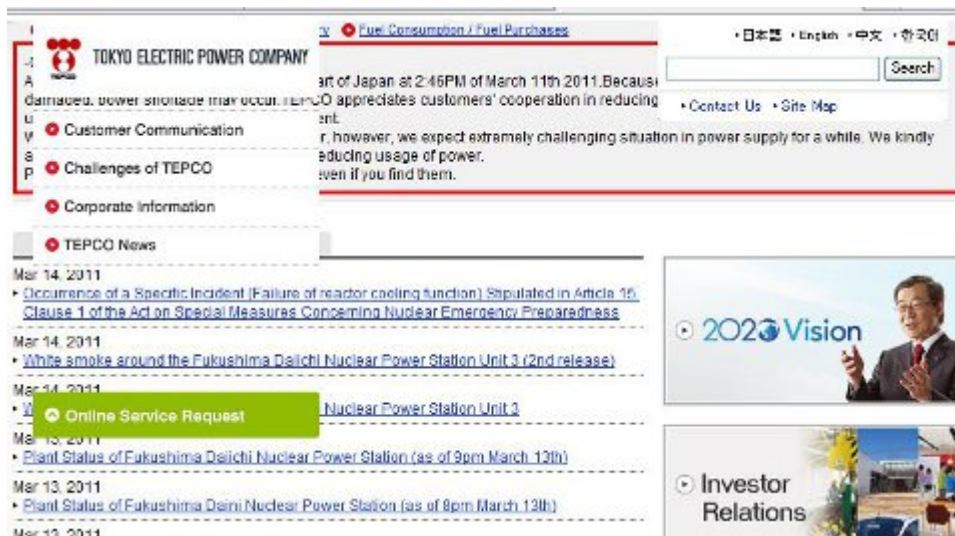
TOKYO ELECTRIC POWER COMPANY

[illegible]y Fuel Consumption / Fuel Purchases

・日本語 ・English ・中文 ・한국어

Search

・Contact Us ・Site Map

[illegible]art of Japan at 2:46PM of March 11th 2011.Becaus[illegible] damaged, power shortage may occur. TEPCO appreciates customers' cooperation in reducing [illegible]ent. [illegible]r, however, we expect extremely challenging situation in power supply for a while. We kindly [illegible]educing usage of power. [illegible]ven if you find them.

Customer Communication

Challenges of TEPCO

Corporate Information

TEPCO News

Mar 14, 2011
・Occurrence of a Specific Incident (Failure of reactor cooling function) Stipulated in Article 15, Clause 1 of the Act on Special Measures Concerning Nuclear Emergency Preparedness

Mar 14, 2011
・White smoke around the Fukushima Daiichi Nuclear Power Station Unit 3 (2nd release)

Mar 14, 2011
・W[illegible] Nuclear Power Station Unit 3

Online Service Request

Mar 13, 2011
・Plant Status of Fukushima Daiichi Nuclear Power Station (as of 9pm March 13th)

Mar 13, 2011
・Plant Status of Fukushima Daini Nuclear Power Station (as of 8pm March 13th)

Mar 13, 2011

2020 Vision

Investor Relations